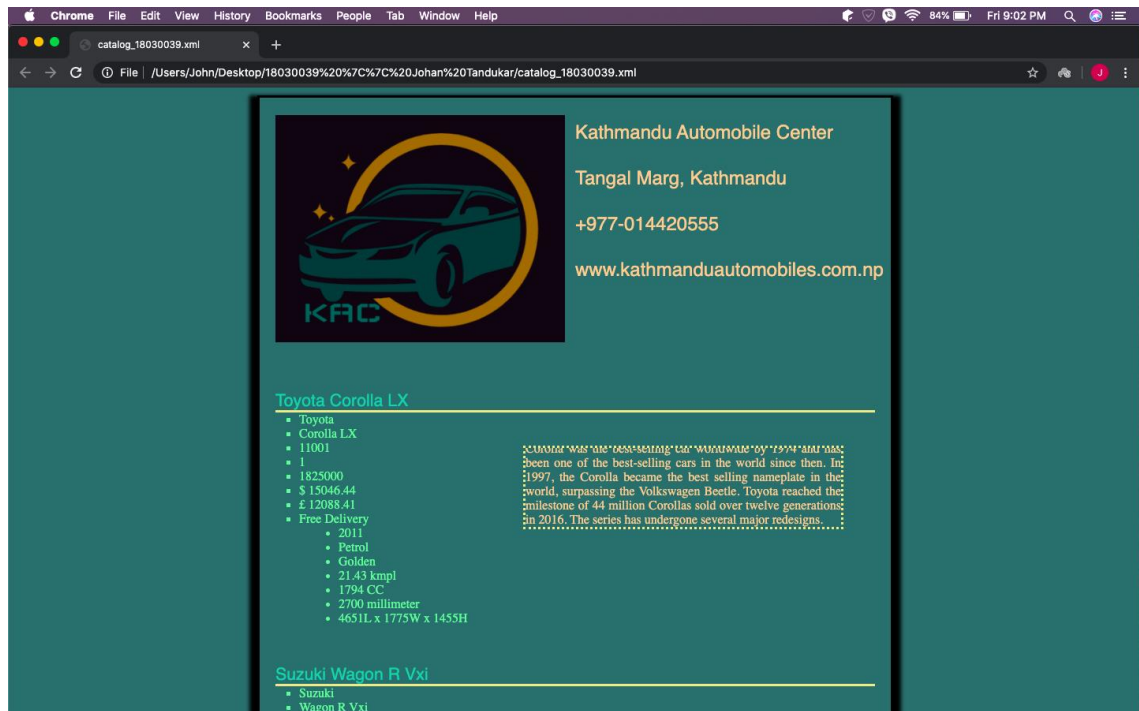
Chrome File Edit View History Bookmarks People Tab Window Help

84% Fri 9:02 PM

catalog_18030039.xml

File | /Users/John/Desktop/18030039%20%7C%7C%20Johan%20Tandukar/catalog_18030039.xml

KAC

Kathmandu Automobile Center

Tangal Marg, Kathmandu

+977-014420555

www.kathmanduautomobiles.com.np

Toyota Corolla LX

- Toyota
- Corolla LX
- 11001
- 1
- 1825000
- \$ 15046.44
- £ 12088.41
- Free Delivery
  - 2011
  - Petrol
  - Golden
  - 21.43 kmpl
  - 1794 CC
  - 2700 millimeter
  - 4651L x 1775W x 1455H

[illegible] been one of the best-selling cars in the world since then. In 1997, the Corolla became the best selling nameplate in the world, surpassing the Volkswagen Beetle. Toyota reached the milestone of 44 million Corollas sold over twelve generations in 2016. The series has undergone several major redesigns.

Suzuki Wagon R Vxi

- Suzuki
- Wagon R Vxi